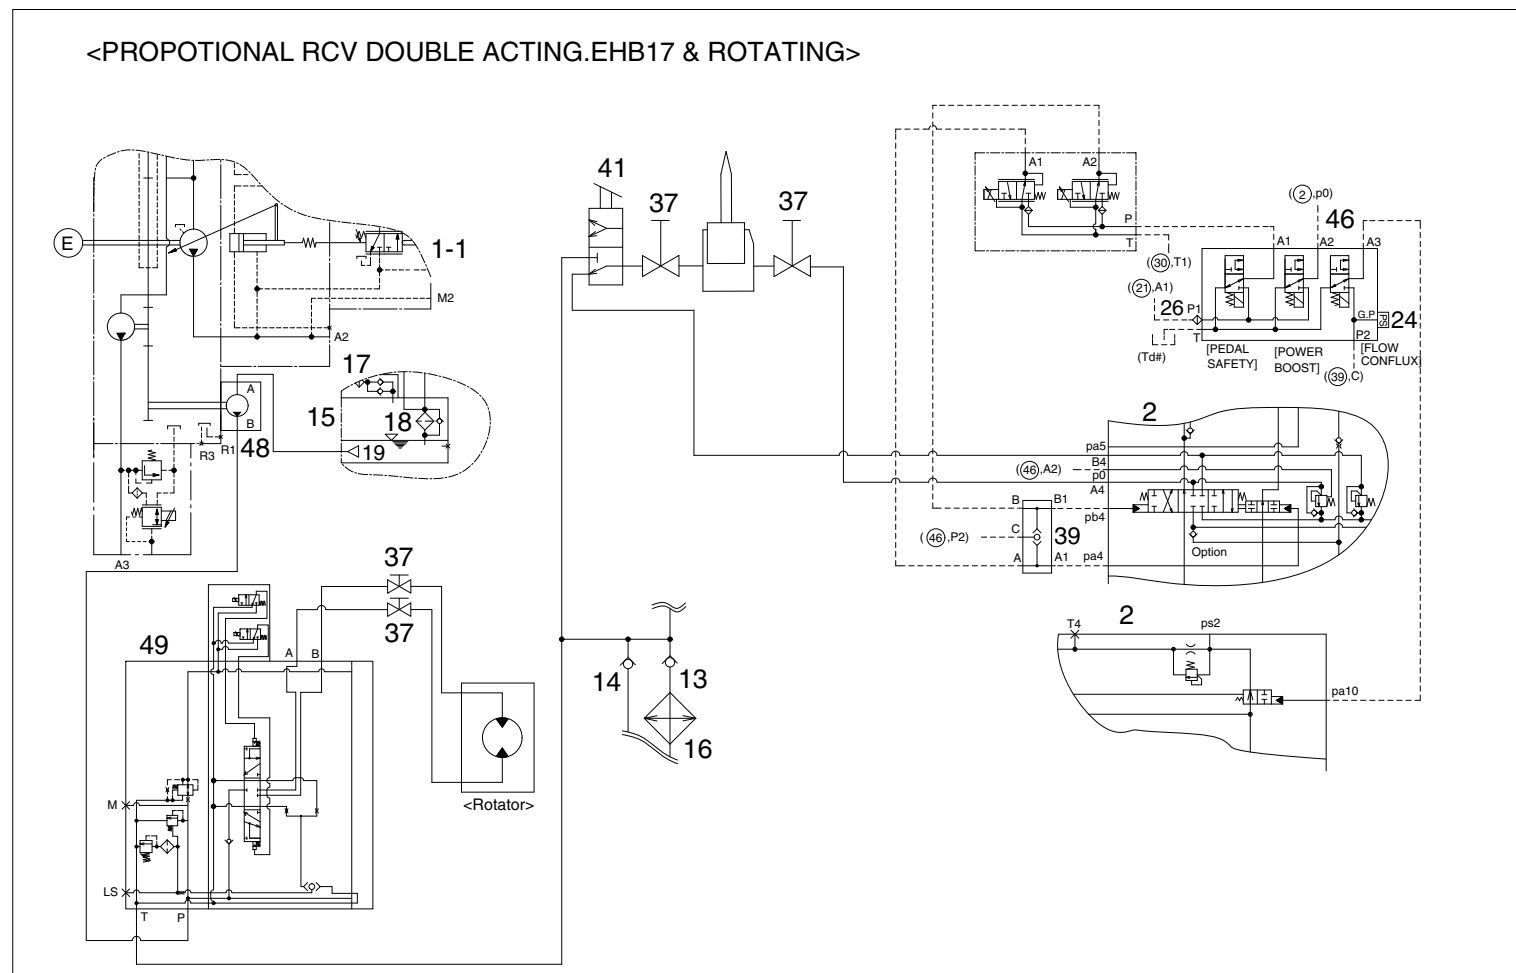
<PROPOTIONAL RCV DOUBLE ACTING.EHB17 & ROTATING>

E
1-1
M2
A2
A
B
17
15
18
R3
R1
48
19
A3
41
37
37
A1
A2
P
T
(2,p0)
46
(30,T1)
A1
A2
A3
(21,A1)
26
P1
G.P
PS
24
P2
T
(Td#)
[PEDAL SAFETY]
[POWER BOOST]
[FLOW CONFLUX]
(39,C)
2
pa5
B4
(46,A2)
p0
A4
B
B1
pb4
C
(46,P2)
39
A
A1
pa4
Option
37
37
49
A
B
M
LS
T
P
<Rotator>
14
13
16
2
T4
ps2
pa10